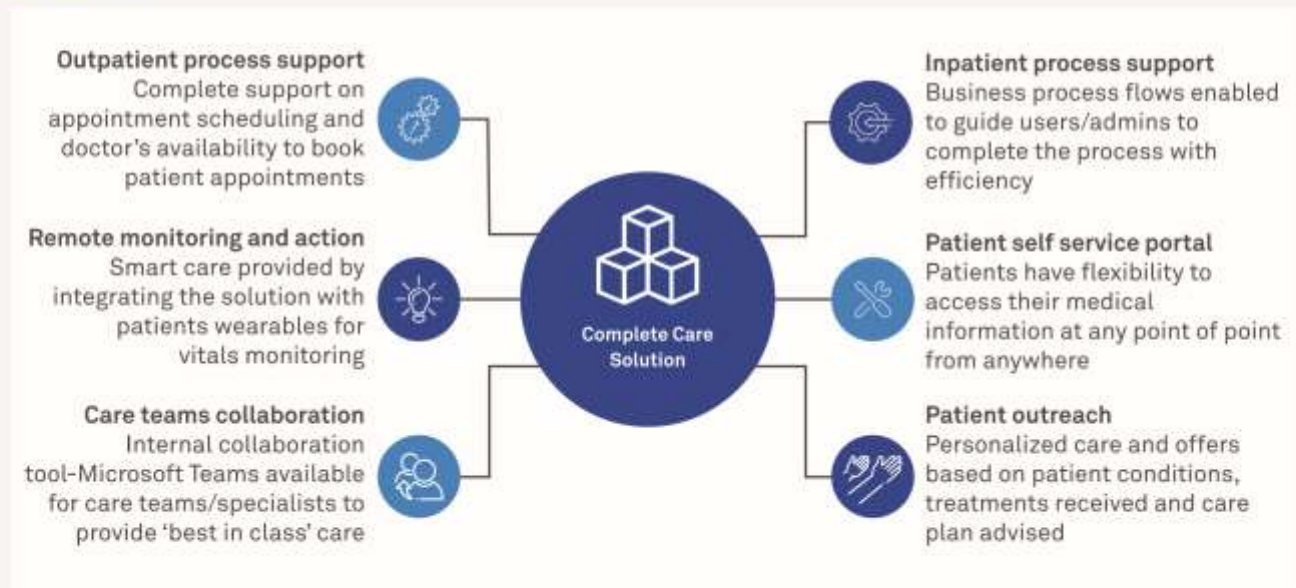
**Outpatient process support**
Complete support on appointment scheduling and doctor's availability to book patient appointments

**Remote monitoring and action**
Smart care provided by integrating the solution with patients wearables for vitals monitoring

**Care teams collaboration**
Internal collaboration tool-Microsoft Teams available for care teams/specialists to provide 'best in class' care

Complete Care Solution

**Inpatient process support**
Business process flows enabled to guide users/admins to complete the process with efficiency

**Patient self service portal**
Patients have flexibility to access their medical information at any point of point from anywhere

**Patient outreach**
Personalized care and offers based on patient conditions, treatments received and care plan advised